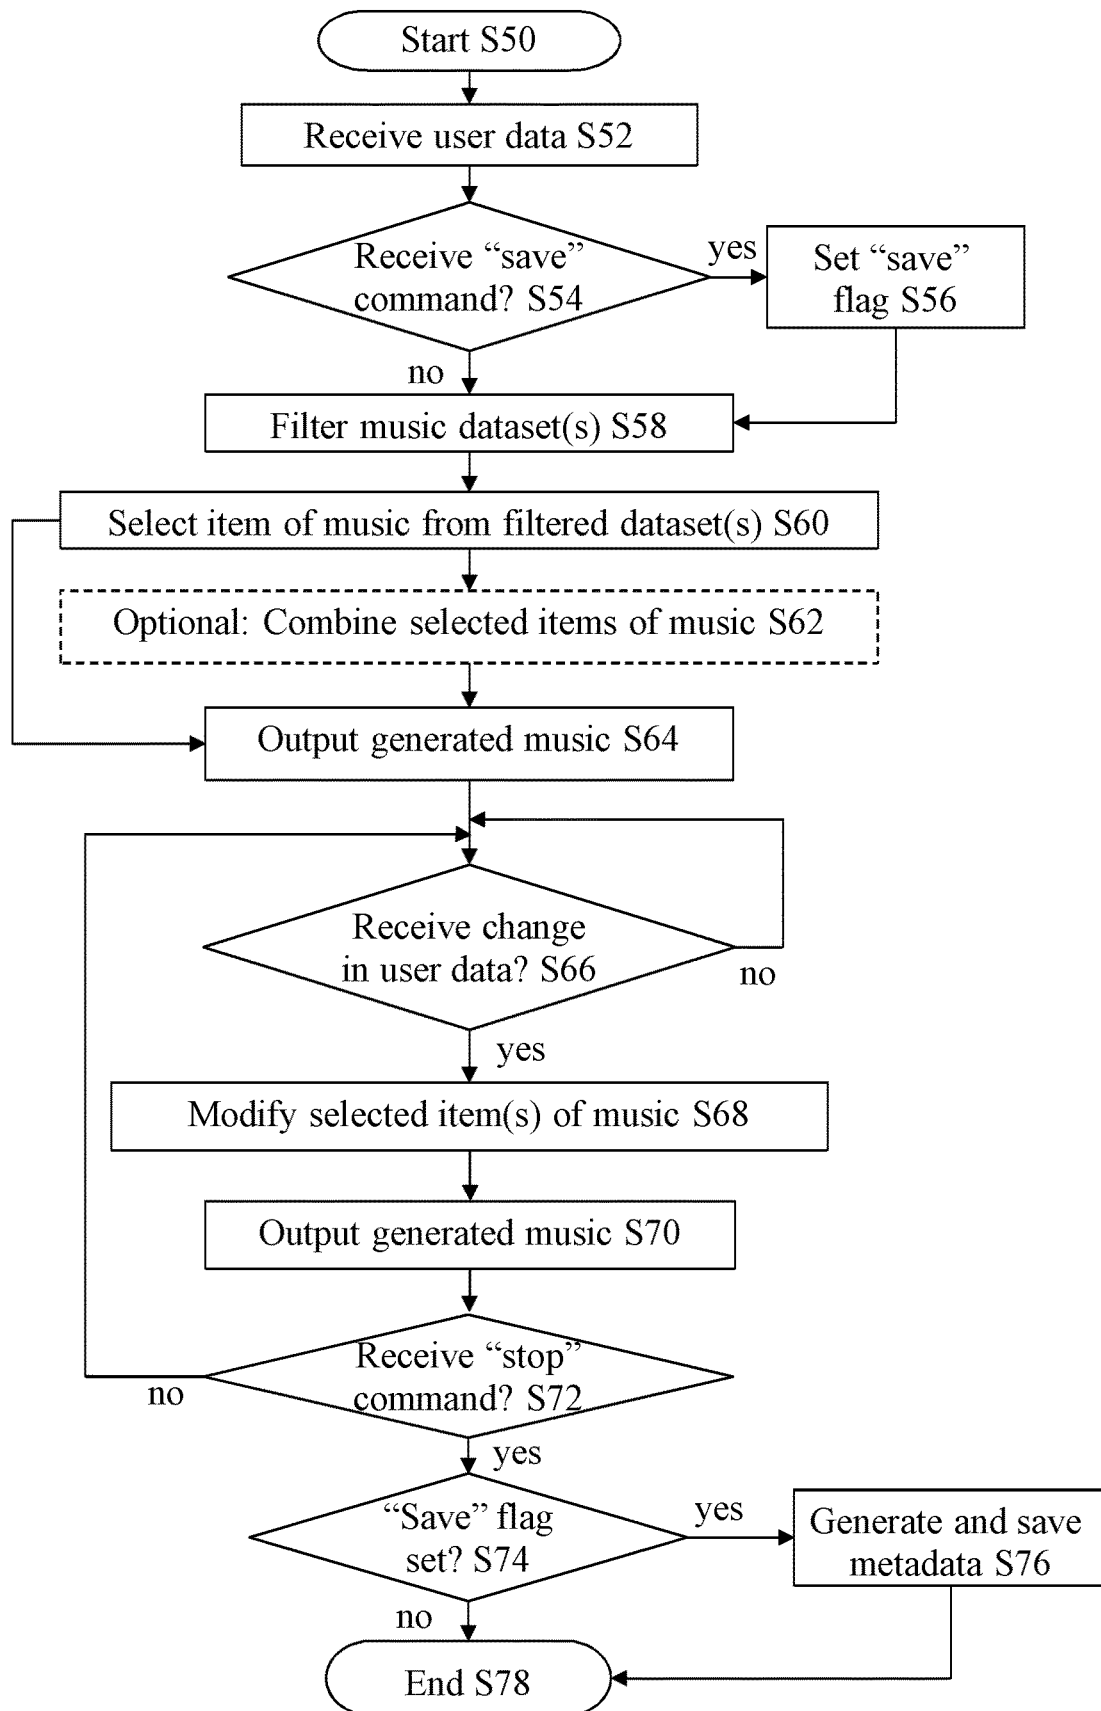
Start S50

Receive user data S52

Receive "save" command? S54

yes

Set "save" flag S56

no

Filter music dataset(s) S58

Select item of music from filtered dataset(s) S60

Optional: Combine selected items of music S62

Output generated music S64

Receive change in user data? S66

no

yes

Modify selected item(s) of music S68

Output generated music S70

Receive "stop" command? S72

no

yes

"Save" flag set? S74

yes

Generate and save metadata S76

no

End S78